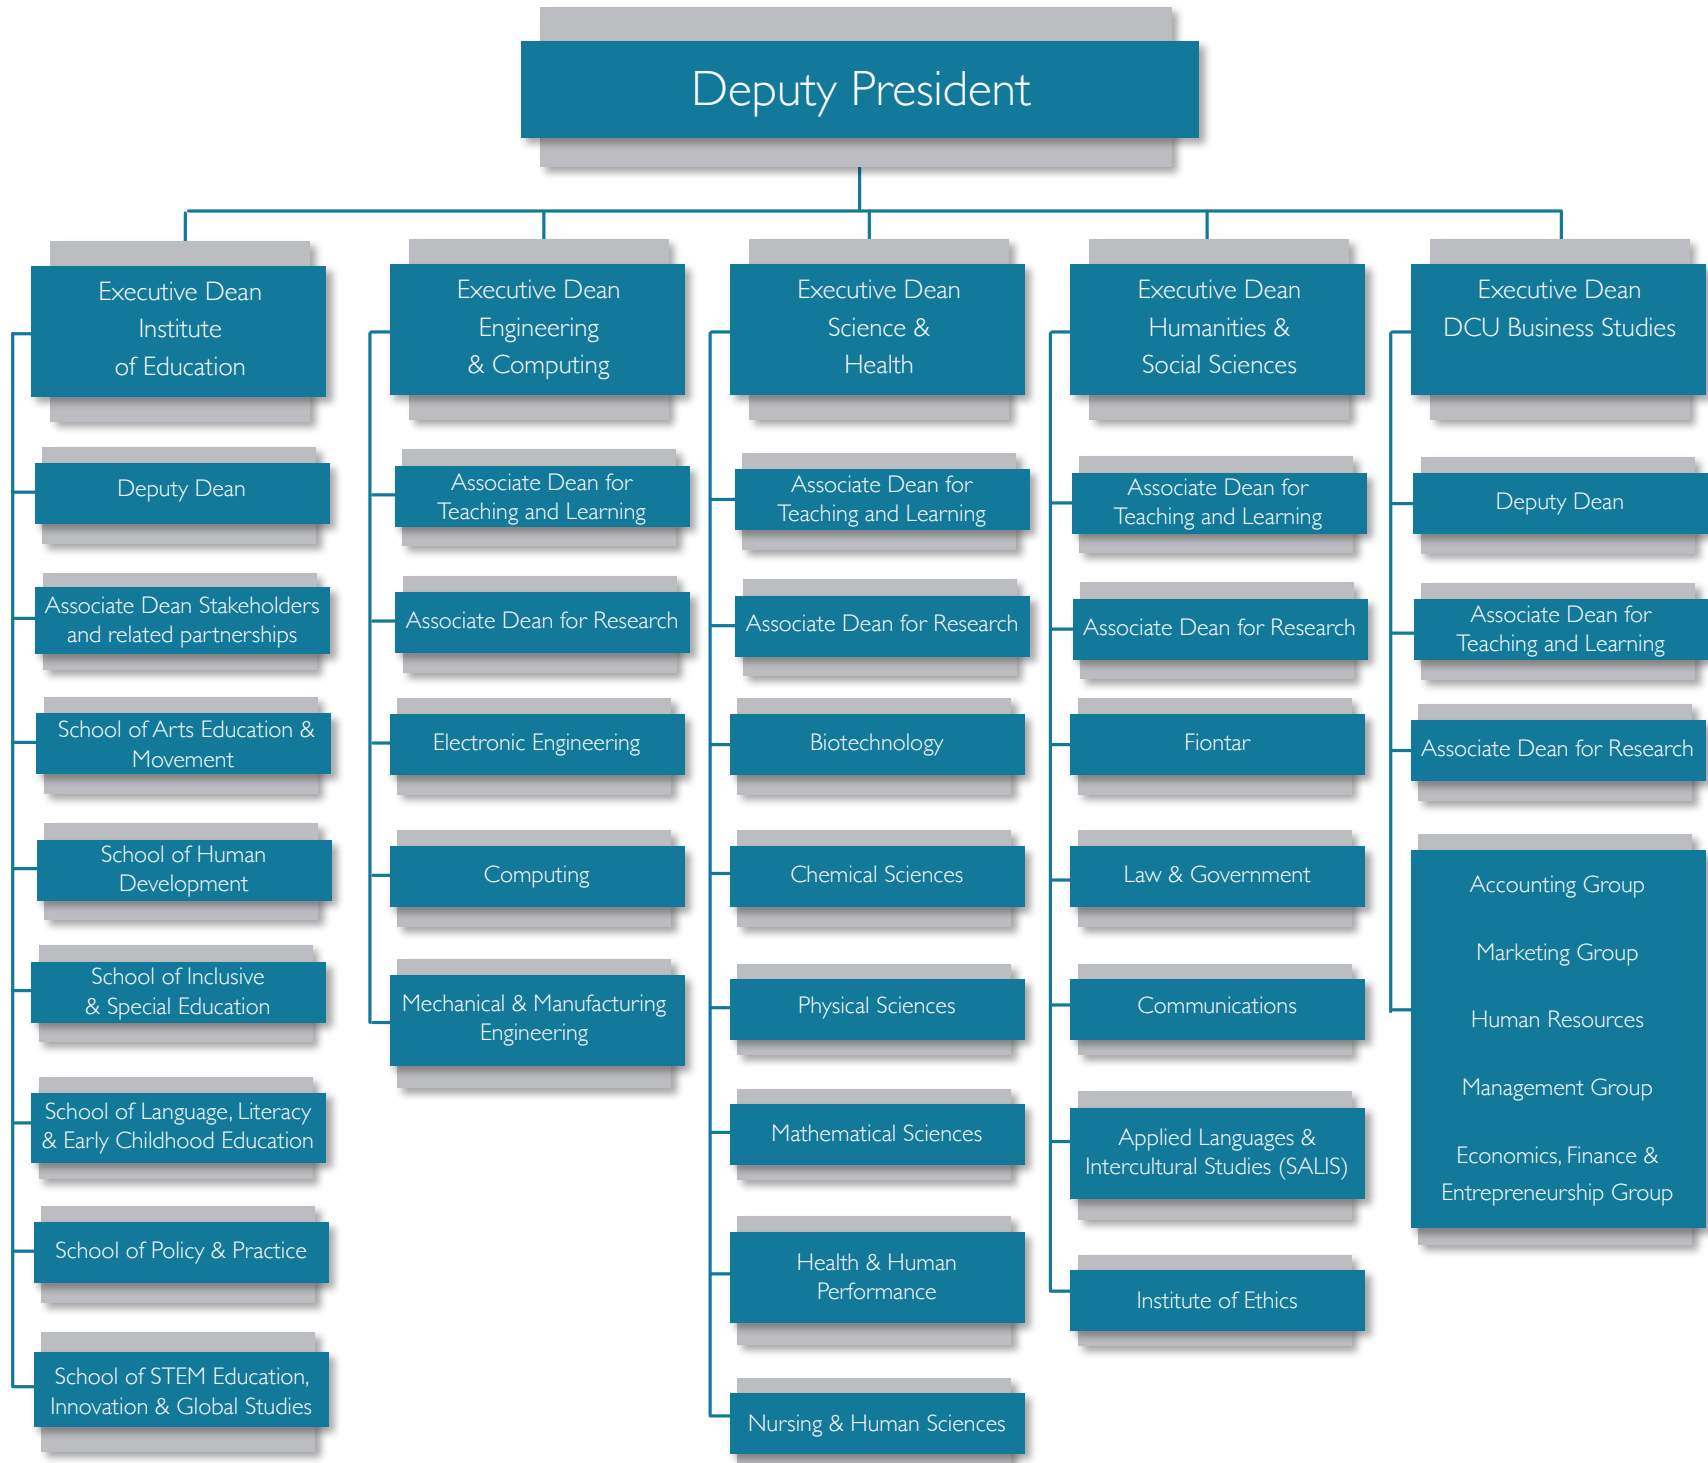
Deputy President

Executive Dean Institute of Education

Deputy Dean

Associate Dean Stakeholders and related partnerships

School of Arts Education & Movement

School of Human Development

School of Inclusive & Special Education

School of Language, Literacy & Early Childhood Education

School of Policy & Practice

School of STEM Education, Innovation & Global Studies

Executive Dean Engineering & Computing

Associate Dean for Teaching and Learning

Associate Dean for Research

Electronic Engineering

Computing

Mechanical & Manufacturing Engineering

Executive Dean Science & Health

Associate Dean for Teaching and Learning

Associate Dean for Research

Biotechnology

Chemical Sciences

Physical Sciences

Mathematical Sciences

Health & Human Performance

Nursing & Human Sciences

Executive Dean Humanities & Social Sciences

Associate Dean for Teaching and Learning

Associate Dean for Research

Fiontar

Law & Government

Communications

Applied Languages & Intercultural Studies (SALIS)

Institute of Ethics

Executive Dean DCU Business Studies

Deputy Dean

Associate Dean for Teaching and Learning

Associate Dean for Research

Accounting Group

Marketing Group

Human Resources

Management Group

Economics, Finance & Entrepreneurship Group